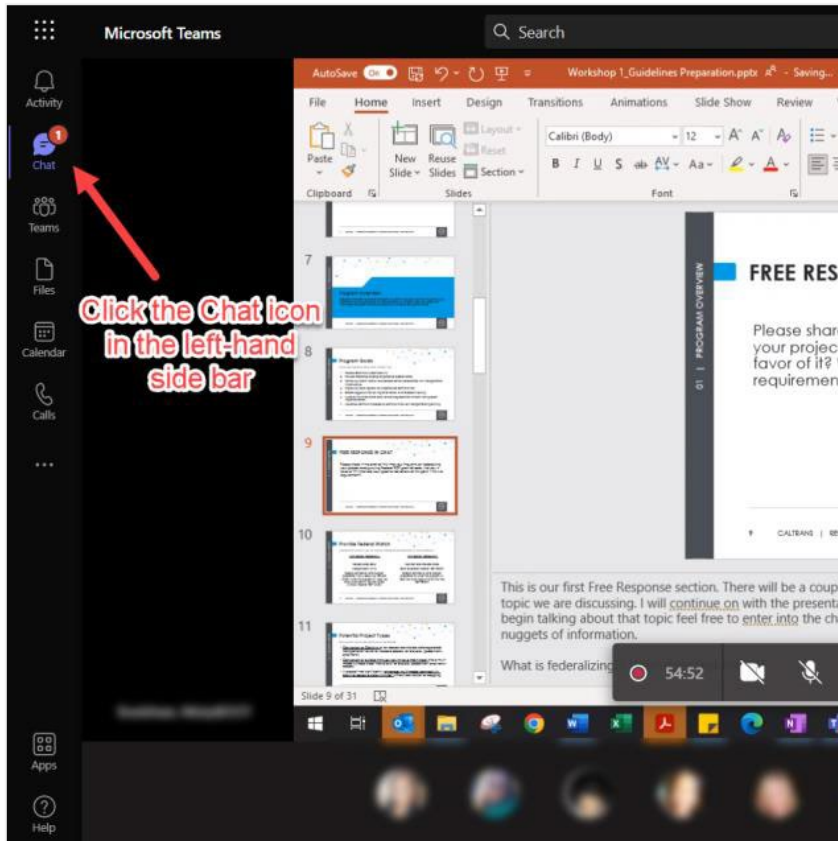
Microsoft Teams

Search

Activity

1

Chat

Teams

Files

Calendar

Calls

...

Apps

Help

Click the Chat icon in the left-hand side bar

AutoSave On Workshop 1_Guidelines Preparation.pptx - Saving...

File Home Insert Design Transitions Animations Slide Show Review

Paste Clipboard

New Slide Reuse Slides Layout Reset Section Slides

Calibri (Body) 12 A A B I U S ab AV Aa A Font

7

8

9

10

11

FREE RES

01 | PROGRAM OVERVIEW

Please shar your projec favor of it? requiremen

9 CALTRANS | RE

This is our first Free Response section. There will be a coup topic we are discussing. I will continue on with the presenta begin talking about that topic feel free to enter into the ch nuggets of information.

What is federalizing

Slide 9 of 31

54:52

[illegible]